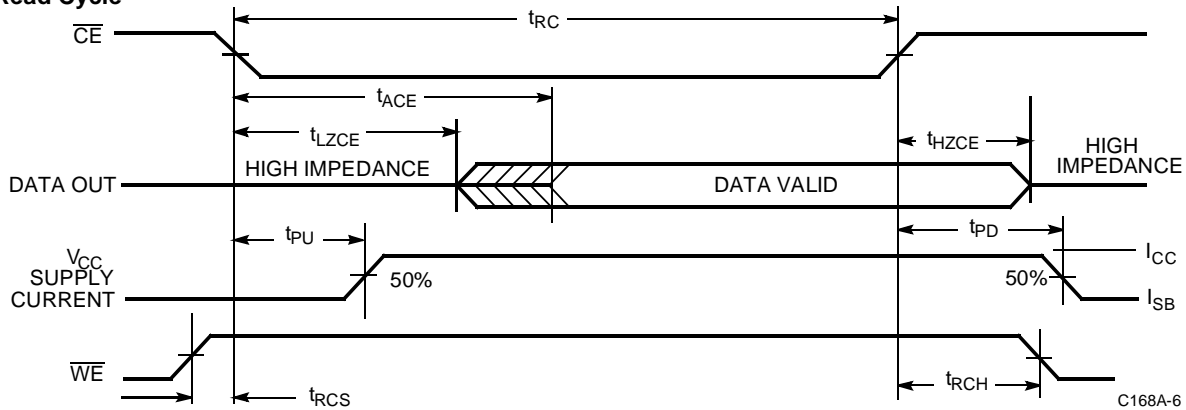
Read Cycle

$\overline{CE}$

$t_{RC}$

$t_{ACE}$

$t_{LZCE}$

$t_{HZCE}$

HIGH IMPEDANCE

HIGH IMPEDANCE

DATA OUT

DATA VALID

$t_{PU}$

$t_{PD}$

$V_{CC}$ SUPPLY CURRENT

50%

50%

$I_{CC}$

$I_{SB}$

$\overline{WE}$

$t_{RCS}$

$t_{RCH}$

C168A-6